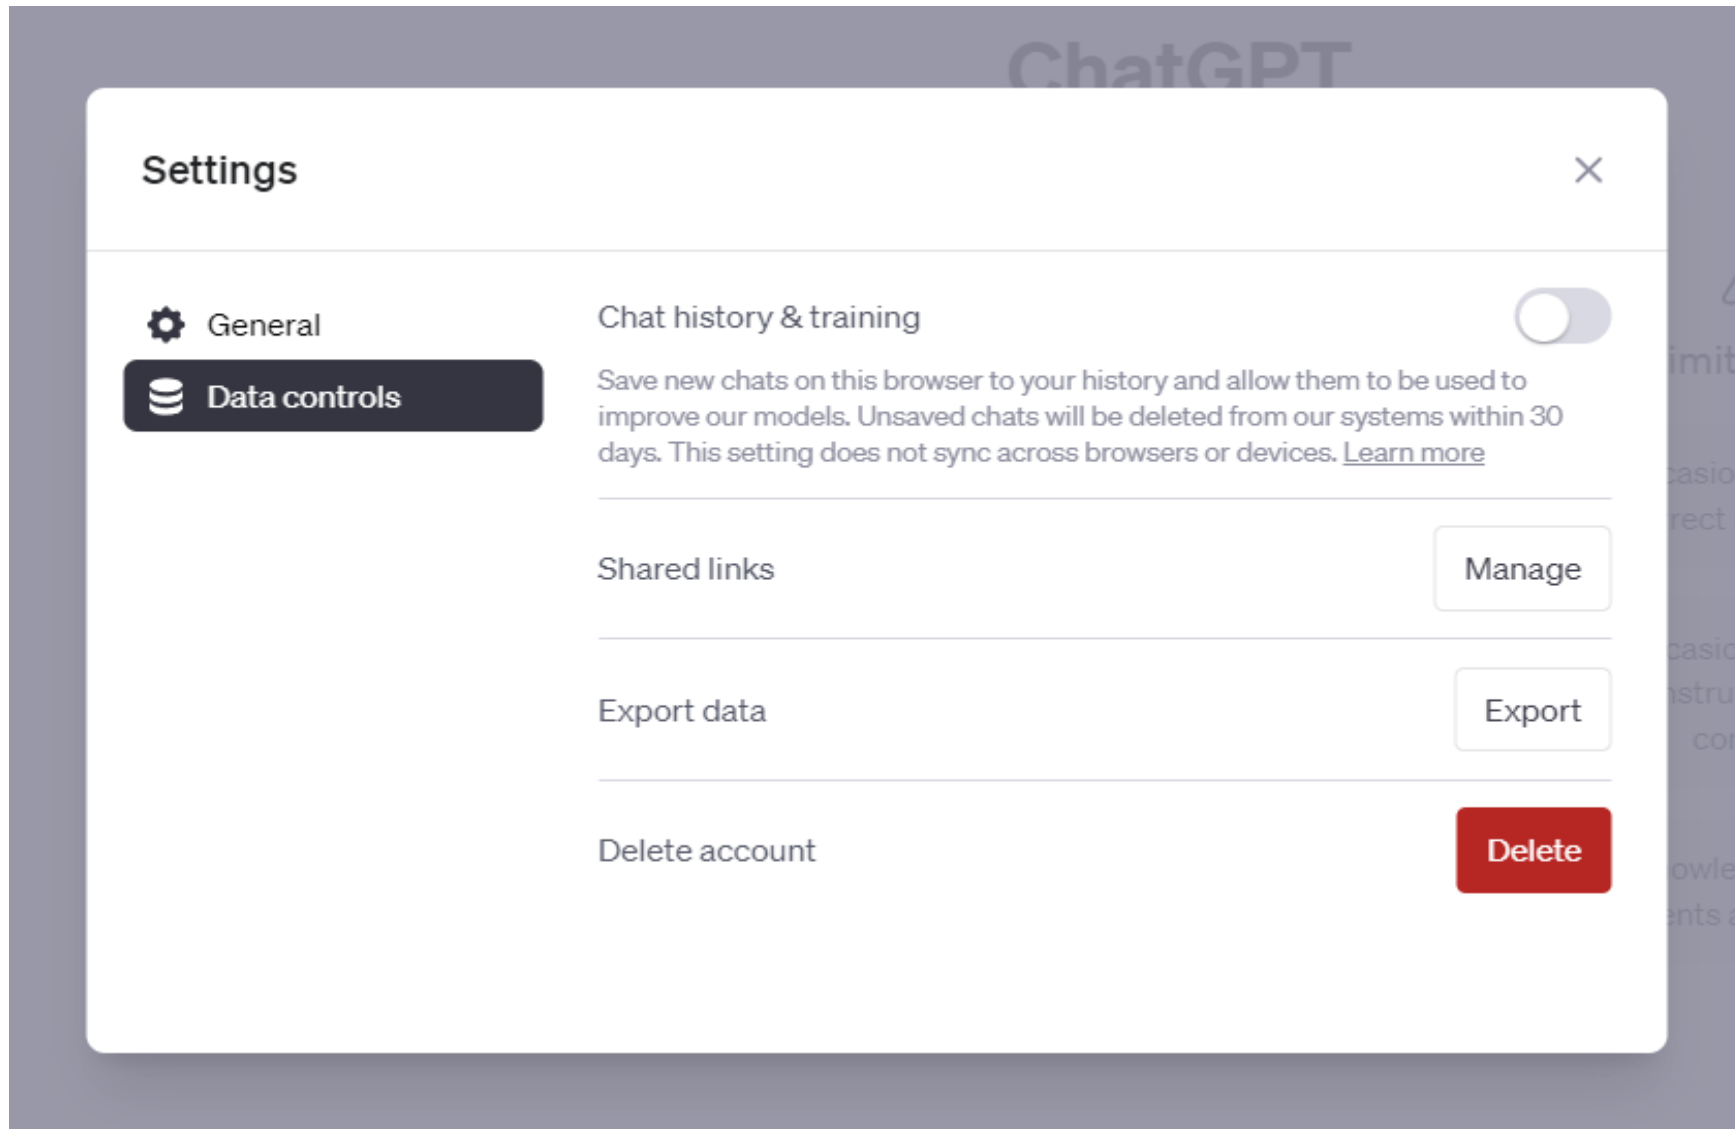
ChatGPT

Settings

General

Data controls

Chat history & training

Save new chats on this browser to your history and allow them to be used to improve our models. Unsaved chats will be deleted from our systems within 30 days. This setting does not sync across browsers or devices. Learn more

Shared links

Manage

Export data

Export

Delete account

Delete

imit

casio

rect

casio

nstru

co

owle

ents